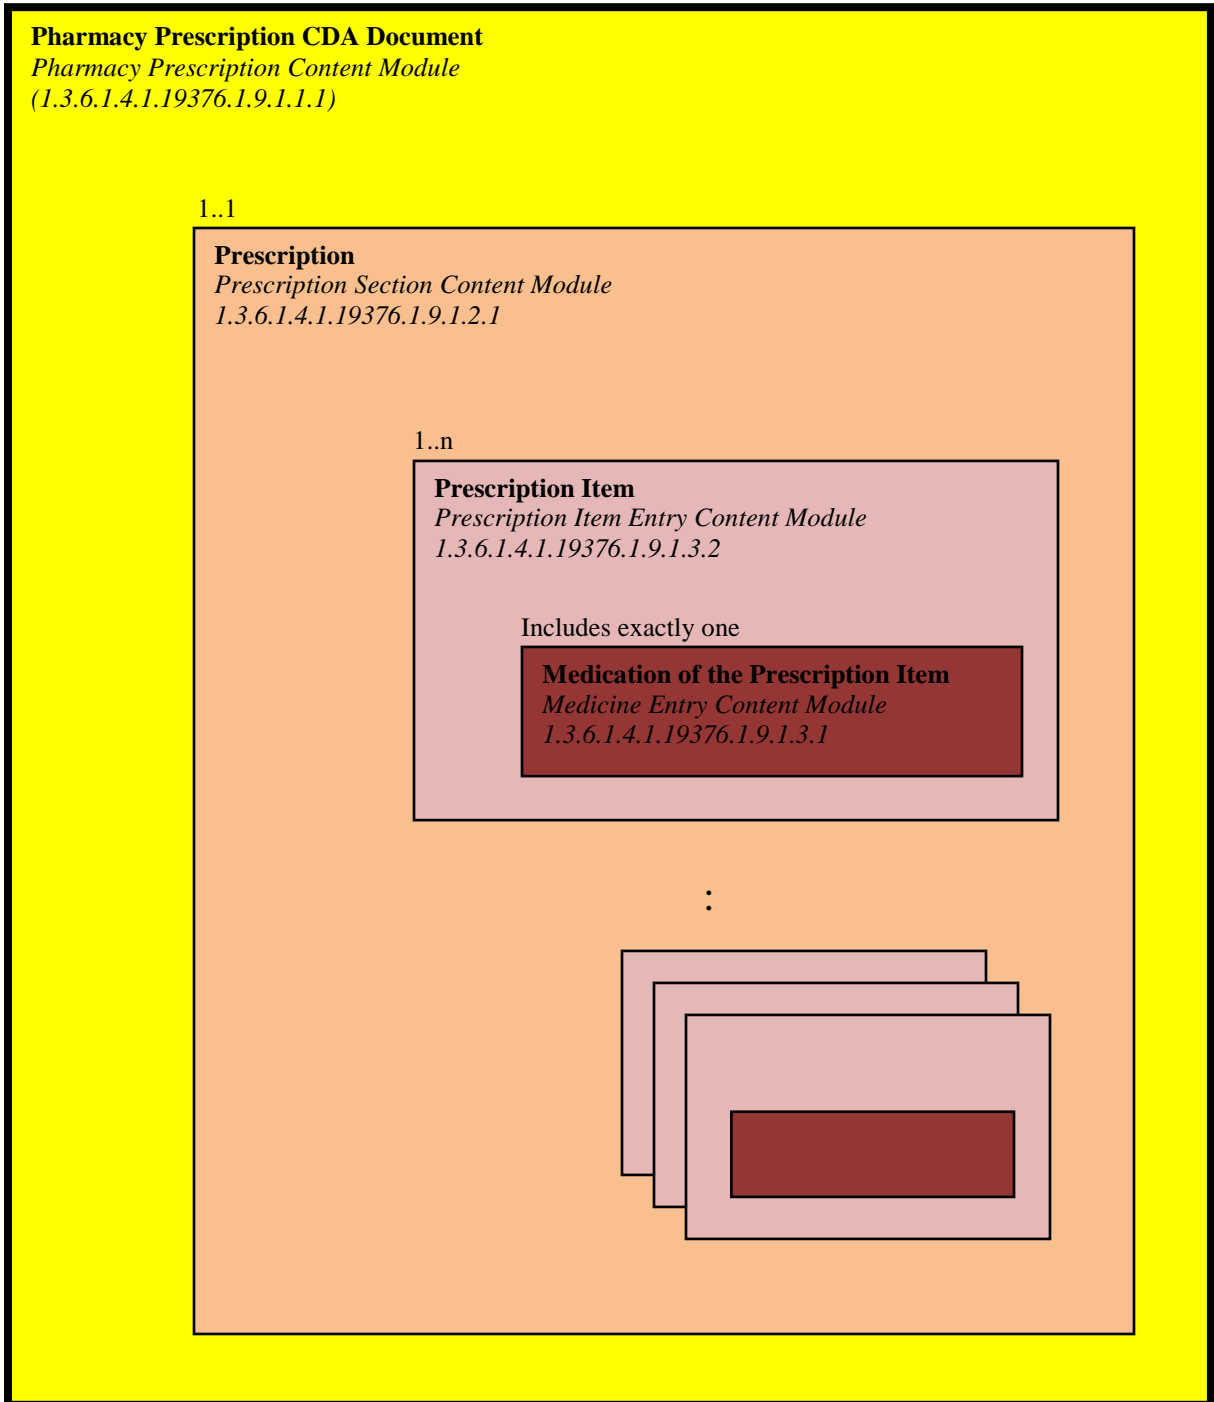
**Pharmacy Prescription CDA Document**
*Pharmacy Prescription Content Module*
*(1.3.6.1.4.1.19376.1.9.1.1.1)*

1..1

**Prescription**
*Prescription Section Content Module*
*1.3.6.1.4.1.19376.1.9.1.2.1*

1..n

**Prescription Item**
*Prescription Item Entry Content Module*
*1.3.6.1.4.1.19376.1.9.1.3.2*

Includes exactly one

**Medication of the Prescription Item**
*Medicine Entry Content Module*
*1.3.6.1.4.1.19376.1.9.1.3.1*

: